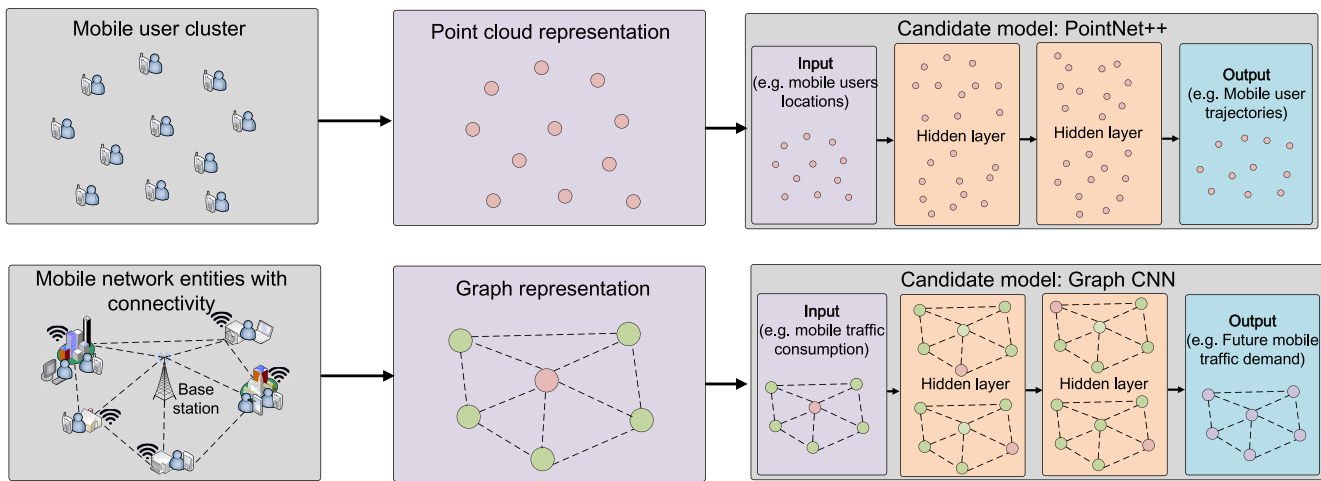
Mobile user cluster

Point cloud representation

Candidate model: PointNet++

Input
(e.g. mobile users locations)

Hidden layer

Hidden layer

Output
(e.g. Mobile user trajectories)

Mobile network entities with connectivity

Base station

Graph representation

Candidate model: Graph CNN

Input
(e.g. mobile traffic consumption)

Hidden layer

Hidden layer

Output
(e.g. Future mobile traffic demand)